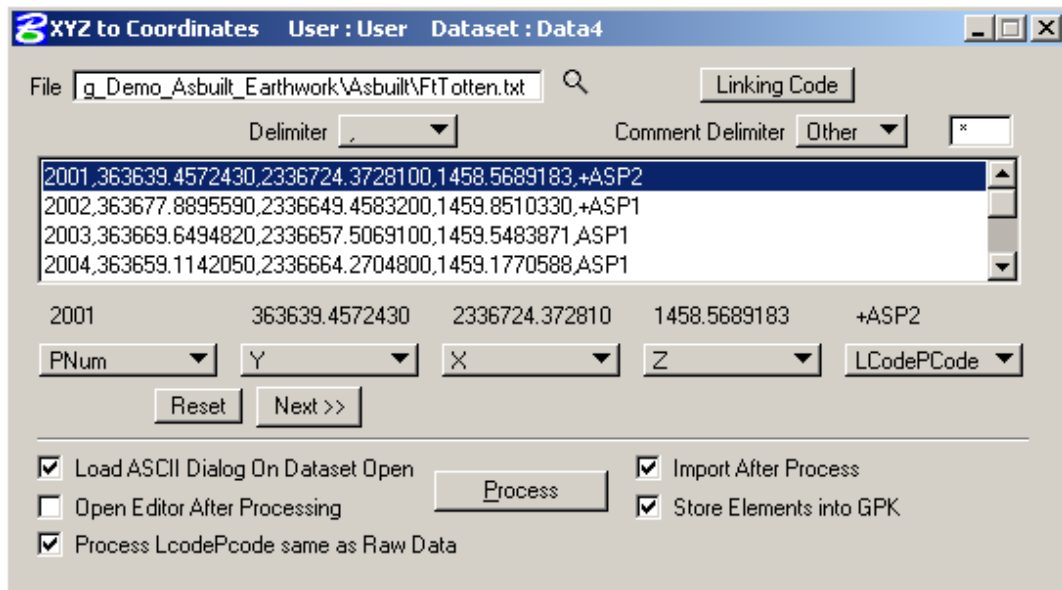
XYZ to Coordinates User : User Dataset : Data4

File g_Demo_Asbuilt_Earthwork\Asbuilt\FtTotten.txt

Linking Code

Delimiter ,

Comment Delimiter Other *

2001,363639.4572430,2336724.3728100,1458.5689183,+ASP2
2002,363677.8895590,2336649.4583200,1459.8510330,+ASP1
2003,363669.6494820,2336657.5069100,1459.5483871,ASP1
2004,363659.1142050,2336664.2704800,1459.1770588,ASP1

2001 363639.4572430 2336724.372810 1458.5689183 +ASP2

PNum Y X Z LCodePCode

Reset Next >>

Load ASCII Dialog On Dataset Open

Open Editor After Processing

Process LcodePcode same as Raw Data

Process

Import After Process

Store Elements into GPK